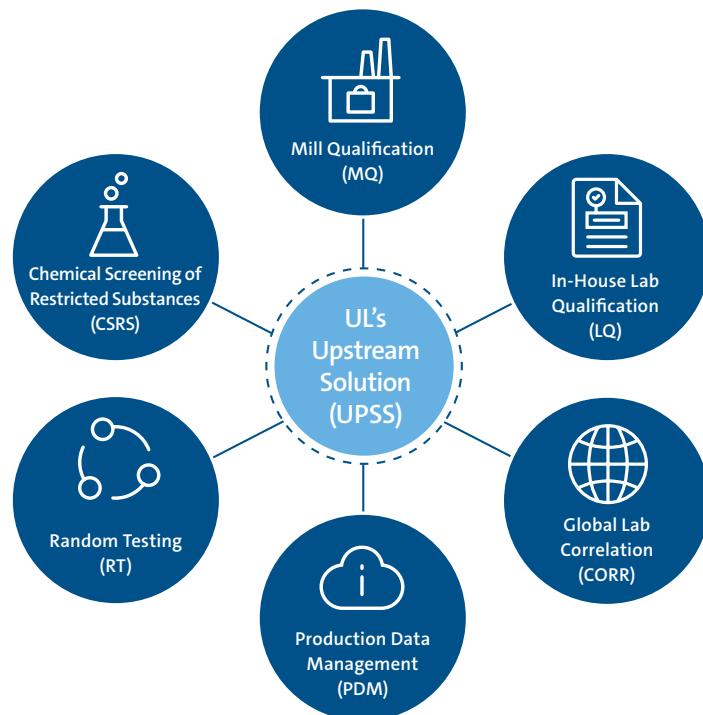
Mill Qualification (MQ)

Chemical Screening of Restricted Substances (CSRS)

In-House Lab Qualification (LQ)

UL's Upstream Solution (UPSS)

Random Testing (RT)

Global Lab Correlation (CORR)

Production Data Management (PDM)